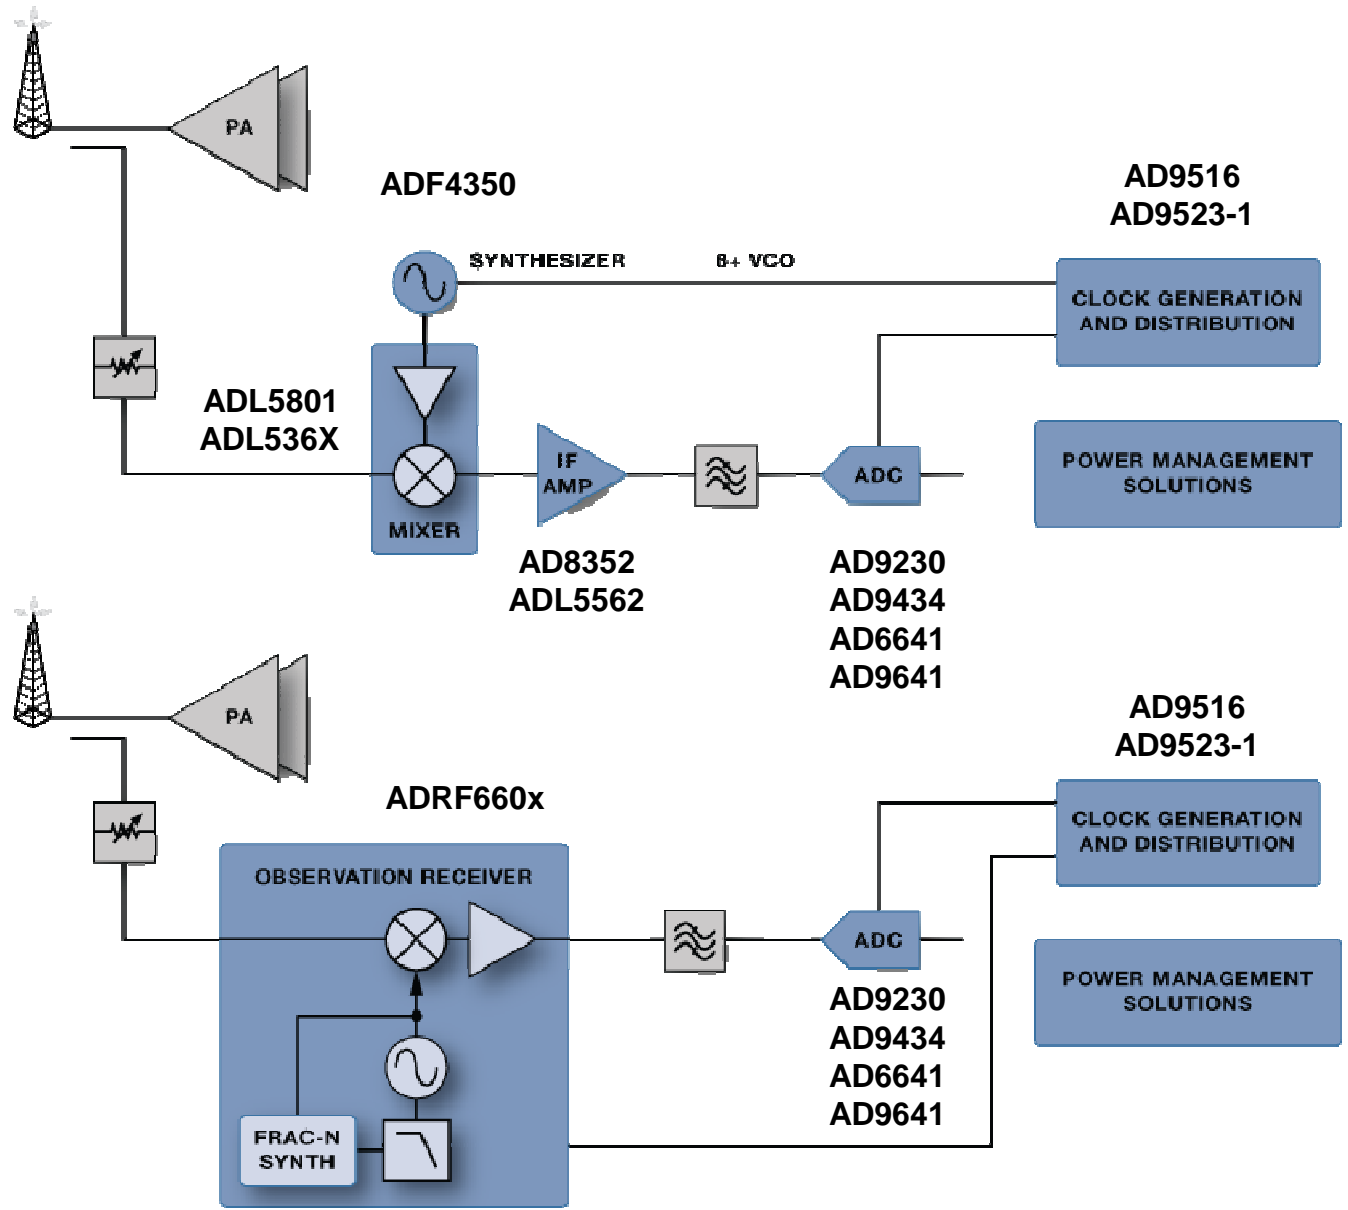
PA

ADF4350

AD9516
AD9523-1

SYNTHESIZER

8+ VCO

CLOCK GENERATION AND DISTRIBUTION

ADL5801
ADL536X

IF AMP

ADC

POWER MANAGEMENT SOLUTIONS

MIXER

AD8352
ADL5562

AD9230
AD9434
AD6641
AD9641

PA

AD9516
AD9523-1

ADRF660x

CLOCK GENERATION AND DISTRIBUTION

OBSERVATION RECEIVER

ADC

POWER MANAGEMENT SOLUTIONS

AD9230
AD9434
AD6641
AD9641

FRAC-N SYNTH